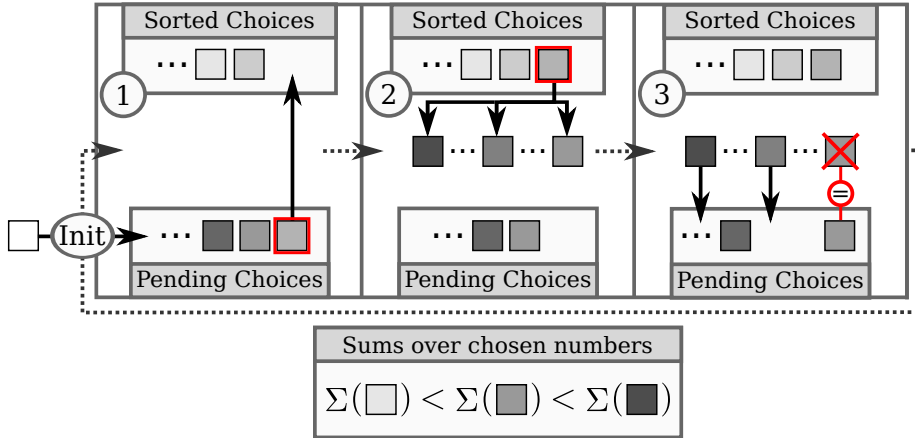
Sorted Choices
...
1

Sorted Choices
...
2

Sorted Choices
...
3

Init

...
Pending Choices

...
...
...
Pending Choices

...
...
=
...
Pending Choices

Sums over chosen numbers

$\Sigma(\square) < \Sigma(\square) < \Sigma(\blacksquare)$